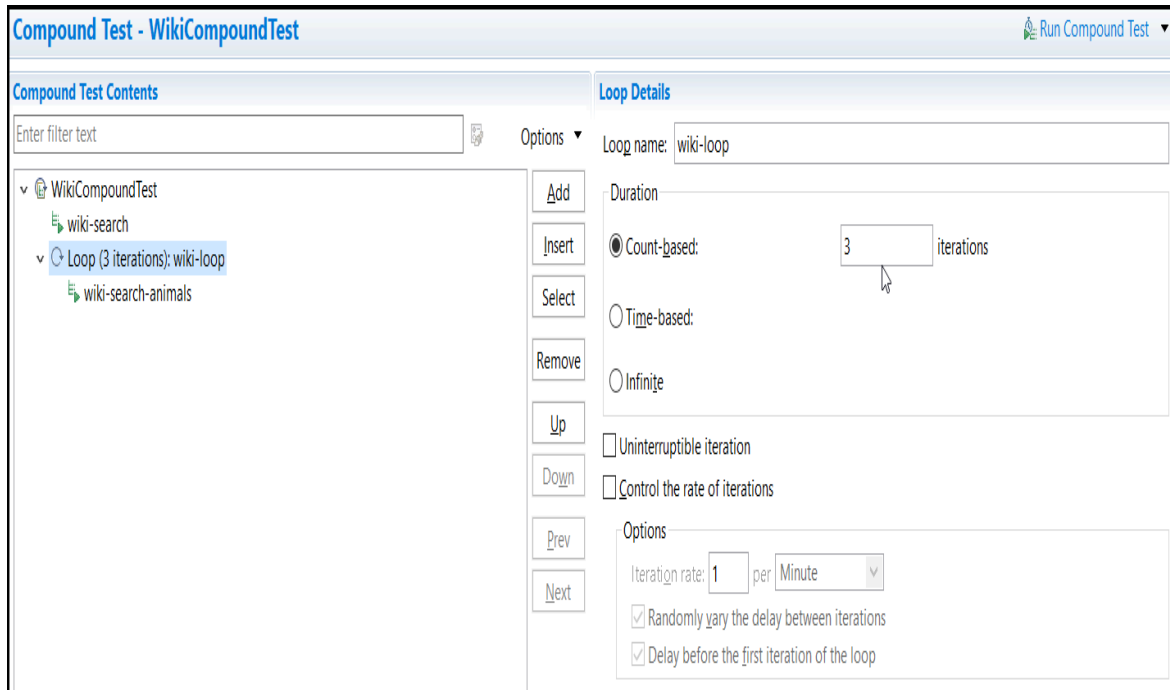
Compound Test - WikiCompoundTest

Run Compound Test

Compound Test Contents

Enter filter text

Options

WikiCompoundTest
wiki-search
Loop (3 iterations): wiki-loop
wiki-search-animals

Add
Insert
Select
Remove
Up
Down
Prev
Next

Loop Details

Loop name: wiki-loop

Duration

Count-based: 3 iterations

Time-based:

Infinite

Uninterruptible iteration

Control the rate of iterations

Options

Iteration rate: 1 per Minute

Randomly vary the delay between iterations

Delay before the first iteration of the loop